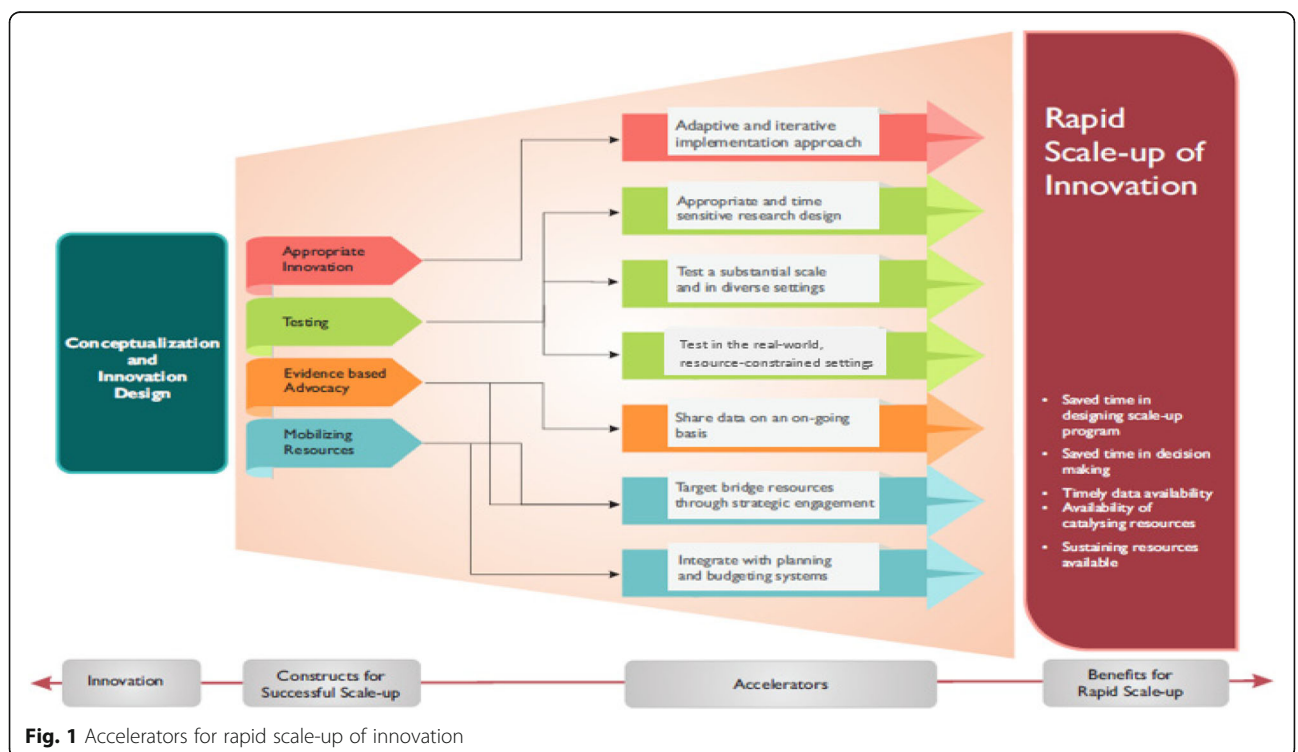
Conceptualization and Innovation Design

Appropriate Innovation

Testing

Evidence based Advocacy

Mobilizing Resources

Adaptive and iterative implementation approach

Appropriate and time sensitive research design

Test a substantial scale and in diverse settings

Test in the real-world, resource-constrained settings

Share data on an on-going basis

Target bridge resources through strategic engagement

Integrate with planning and budgeting systems

Rapid Scale-up of Innovation

• Saved time in designing scale-up program
• Saved time in decision making
• Timely data availability
• Availability of catalysing resources
• Sustaining resources available

Innovation

Constructs for Successful Scale-up

Accelerators

Benefits for Rapid Scale-up

**Fig. 1** Accelerators for rapid scale-up of innovation